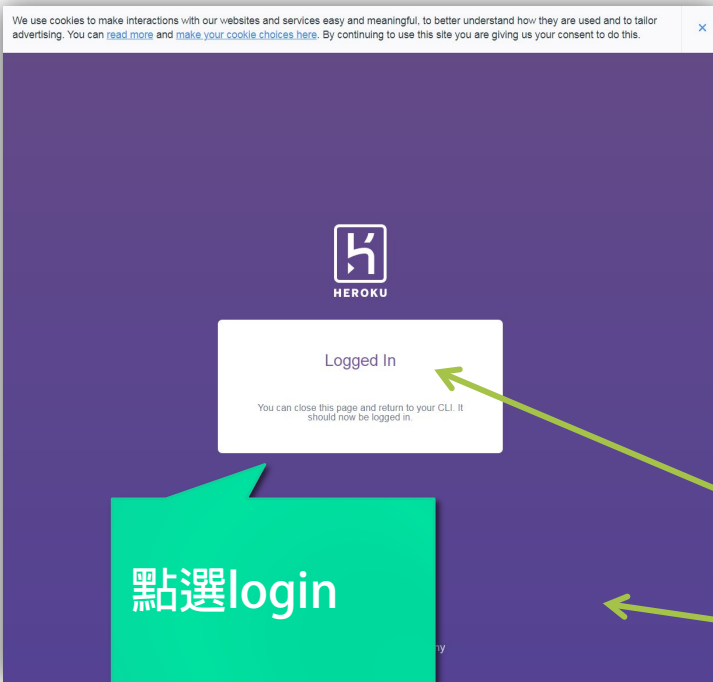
We use cookies to make interactions with our websites and services easy and meaningful, to better understand how they are used and to tailor advertising. You can read more and make your cookie choices here. By continuing to use this site you are giving us your consent to do this.

×

HEROKU

Logged In

You can close this page and return to your CLI. It should now be logged in.

點選login

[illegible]ny